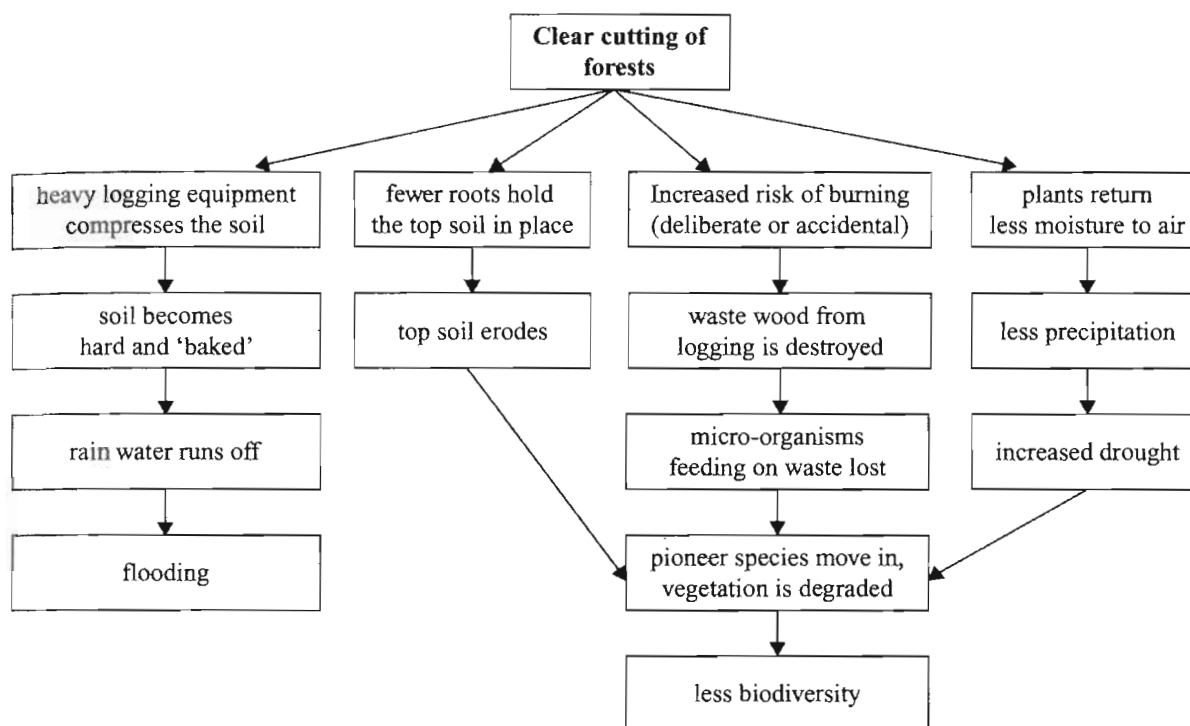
Clear cutting of forests

heavy logging equipment compresses the soil

soil becomes hard and 'baked'

rain water runs off

flooding

fewer roots hold the top soil in place

top soil erodes

Increased risk of burning (deliberate or accidental)

waste wood from logging is destroyed

micro-organisms feeding on waste lost

pioneer species move in, vegetation is degraded

less biodiversity

plants return less moisture to air

less precipitation

increased drought